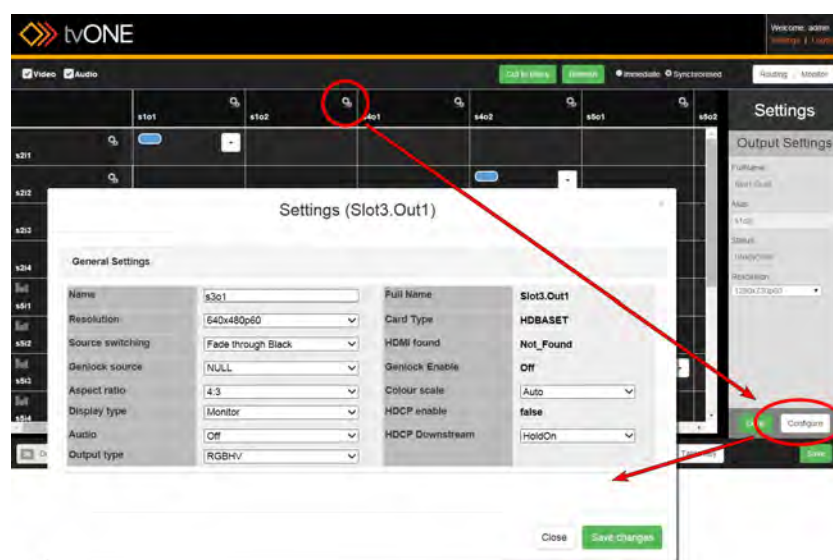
tvONE

Welcome, admin
Settings | Logout

Video Audio

Cut to Black Refresh Immediate Synchronised

Routing Monitor

s1o1 s1o2 s4o1 s4o2 s5o1 s5o2

s2i1
s2i2
s2i3
s2i4
s5i1
s5i2
s5i3
s5i4

Settings

Output Settings

FullName
Slot3.Out1
Alias
s3o1
Status
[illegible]
Resolution
1280x720p60

Configure

Save

Settings (Slot3.Out1)

General Settings

| Name | s3o1 | Full Name | Slot3.Out1 |
|---|---|---|---|
| Resolution | 640x480p60 | Card Type | HDBASET |
| Source switching | Fade through Black | HDMI found | Not_Found |
| Genlock source | NULL | Genlock Enable | Off |
| Aspect ratio | 4:3 | Colour scale | Auto |
| Display type | Monitor | HDCP enable | false |
| Audio | Off | HDCP Downstream | HoldOn |
| Output type | RGBHV | | |

Close Save changes